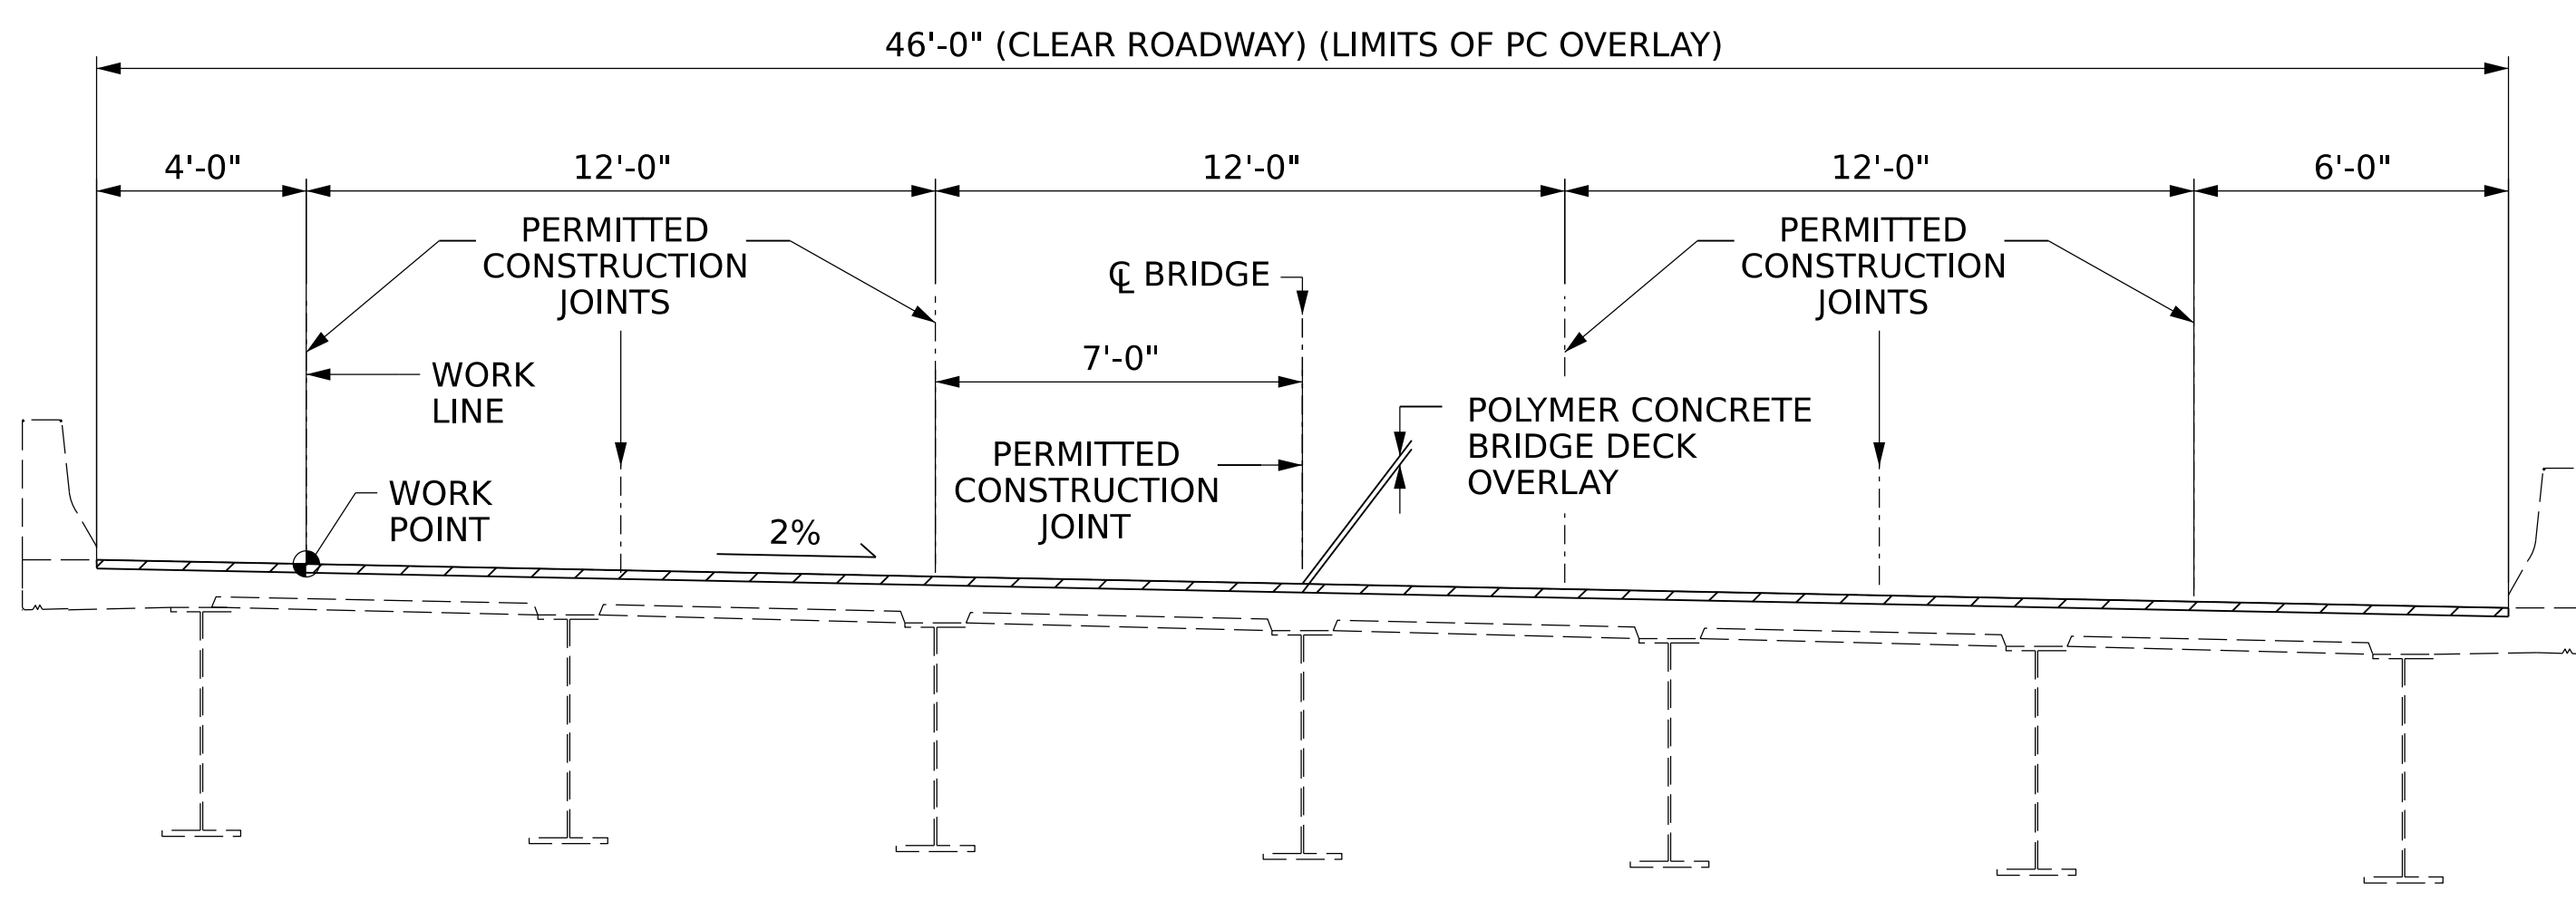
46'-0" (CLEAR ROADWAY) (LIMITS OF PC OVERLAY)

4'-0"

12'-0"

12'-0"

12'-0"

6'-0"

PERMITTED CONSTRUCTION JOINTS

℄ BRIDGE

PERMITTED CONSTRUCTION JOINTS

7'-0"

WORK LINE

POLYMER CONCRETE BRIDGE DECK OVERLAY

PERMITTED CONSTRUCTION JOINT

WORK POINT

2%